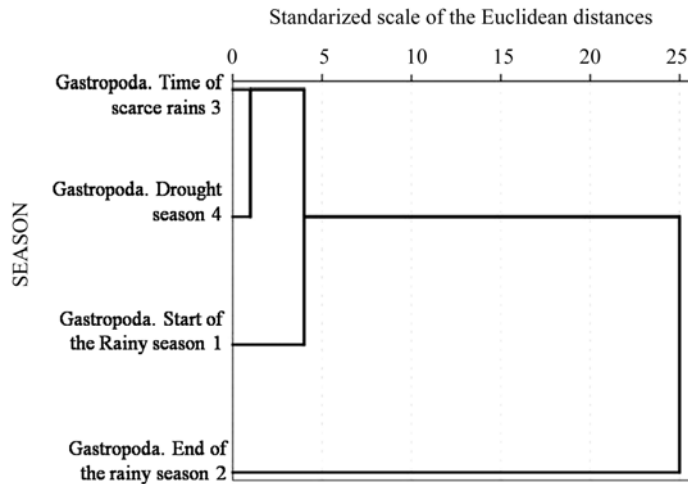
Standarized scale of the Euclidean distances

0 5 10 15 20 25

SEASON

Gastropoda. Time of scarce rains 3

Gastropoda. Drought season 4

Gastropoda. Start of the Rainy season 1

Gastropoda. End of the rainy season 2